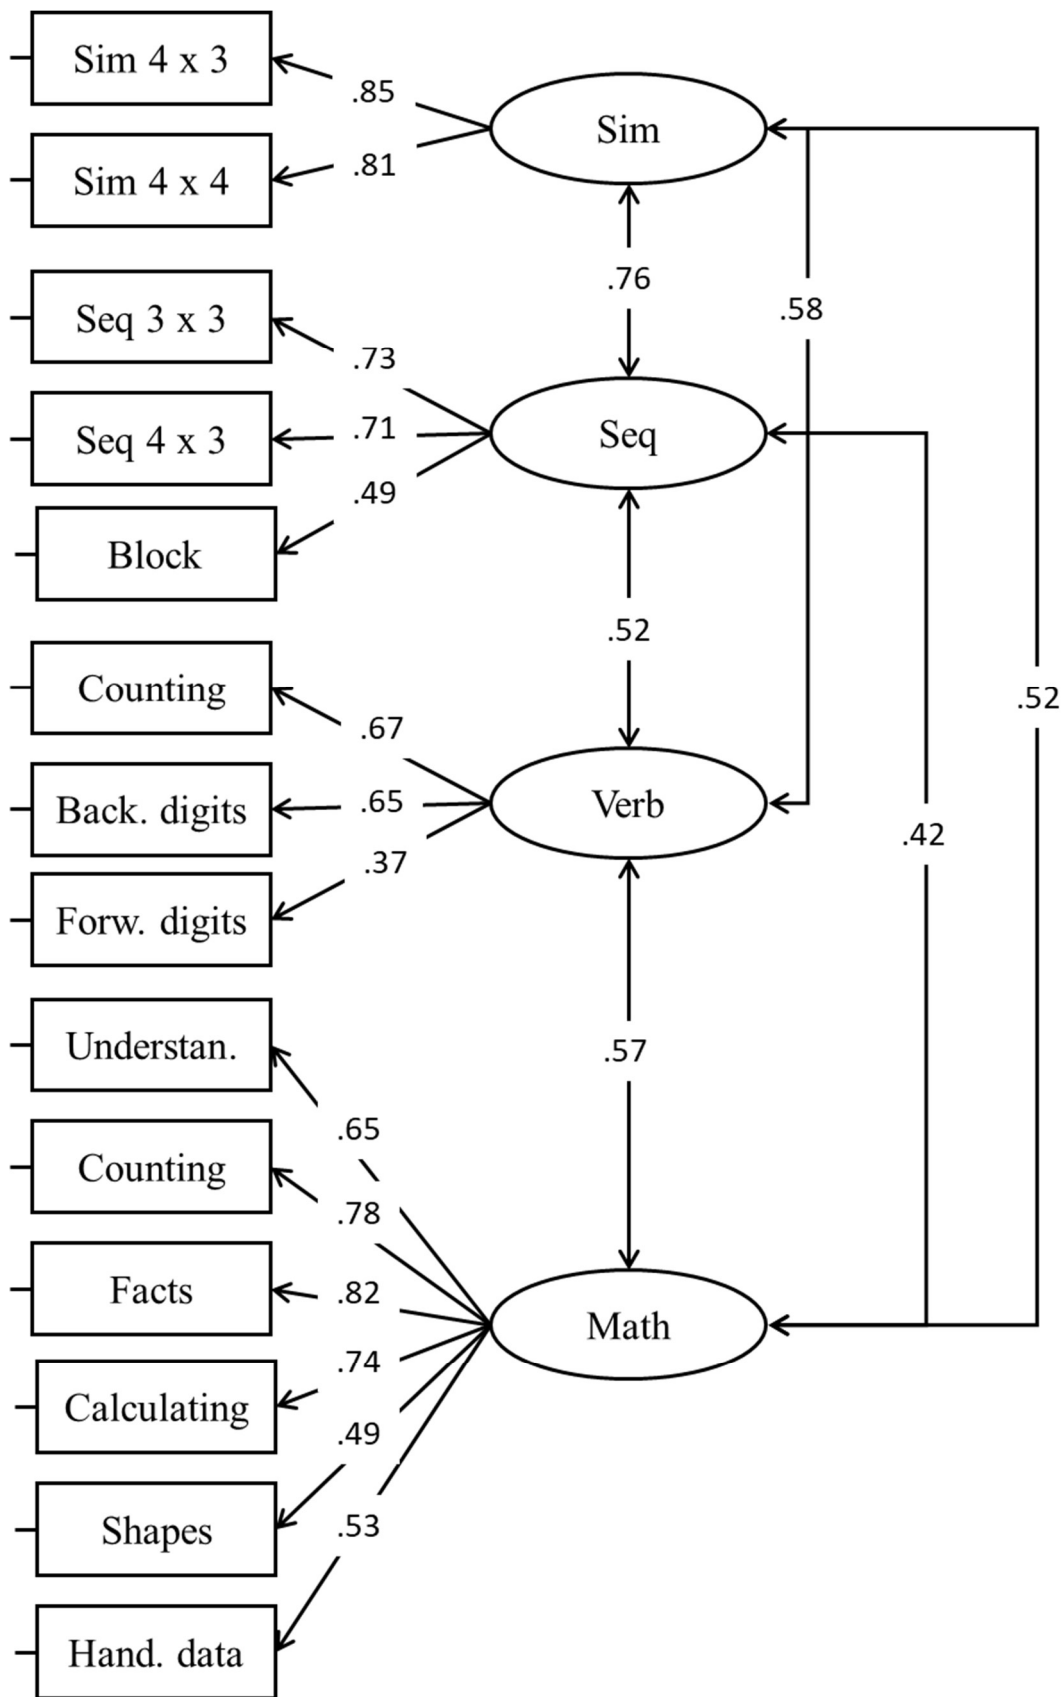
Sim 4 x 3
.85
Sim
Sim 4 x 4
.81
.76
.58
Seq 3 x 3
.73
Seq 4 x 3
.71
Seq
.49
Block
.52
Counting
.67
.52
Back. digits
.65
Verb
.37
.42
Forw. digits
Understan.
.57
.65
Counting
.78
Facts
.82
Math
.74
Calculating
.49
Shapes
.53
Hand. data